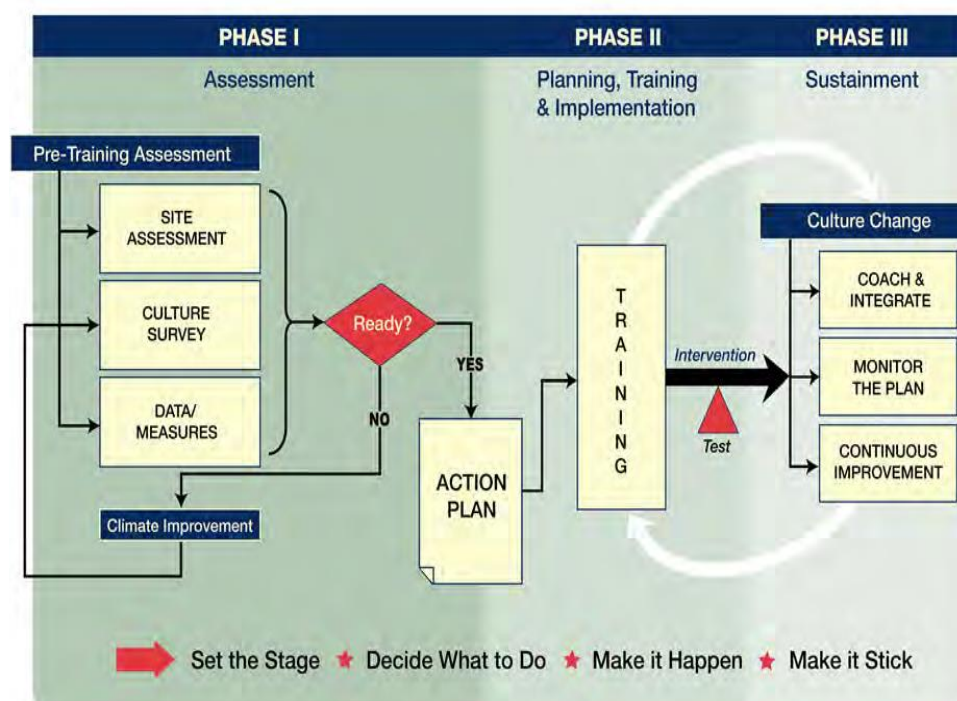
PHASE I

Assessment

PHASE II

Planning, Training & Implementation

PHASE III

Sustainment

Pre-Training Assessment

SITE ASSESSMENT

CULTURE SURVEY

DATA/ MEASURES

Ready?

YES

NO

Climate Improvement

ACTION PLAN

TRAINING

Intervention

Test

Culture Change

COACH & INTEGRATE

MONITOR THE PLAN

CONTINUOUS IMPROVEMENT

Set the Stage ★ Decide What to Do ★ Make it Happen ★ Make it Stick